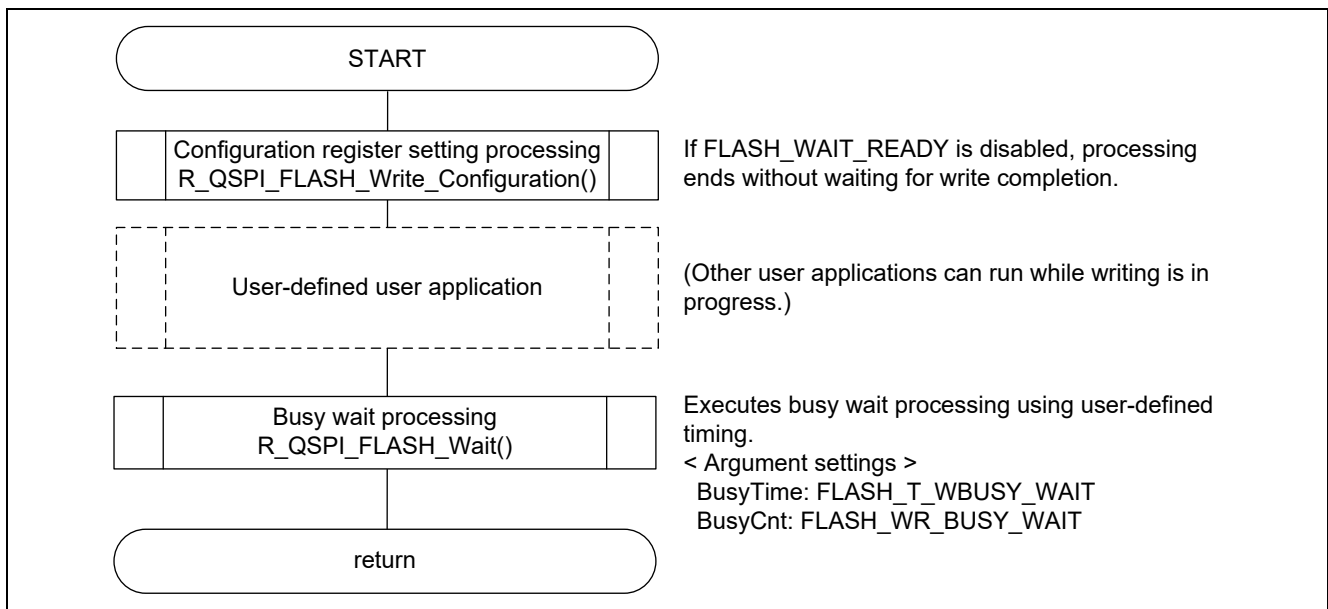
START

Configuration register setting processing
R_QSPI_FLASH_Write_Configuration()

If FLASH_WAIT_READY is disabled, processing ends without waiting for write completion.

User-defined user application

(Other user applications can run while writing is in progress.)

Busy wait processing
R_QSPI_FLASH_Wait()

Executes busy wait processing using user-defined timing.
< Argument settings >
BusyTime: FLASH_T_WBUSY_WAIT
BusyCnt: FLASH_WR_BUSY_WAIT

return